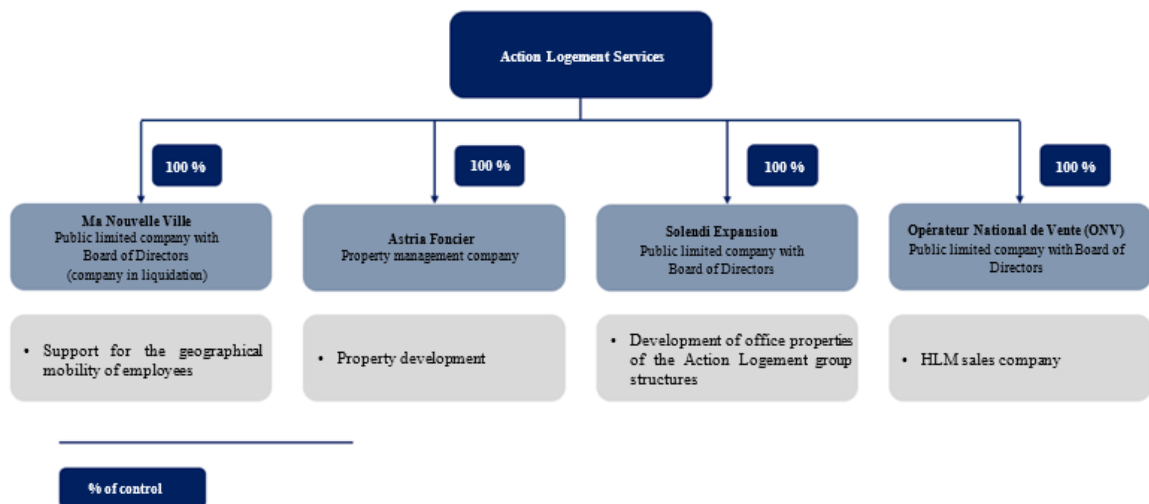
Action Logement Services

100 %

100 %

100 %

100 %

Ma Nouvelle Ville
Public limited company with Board of Directors (company in liquidation)

Astria Foncier
Property management company

Solendi Expansion
Public limited company with Board of Directors

Opérateur National de Vente (ONV)
Public limited company with Board of Directors

• Support for the geographical mobility of employees

• Property development

• Development of office properties of the Action Logement group structures

• HLM sales company

% of control